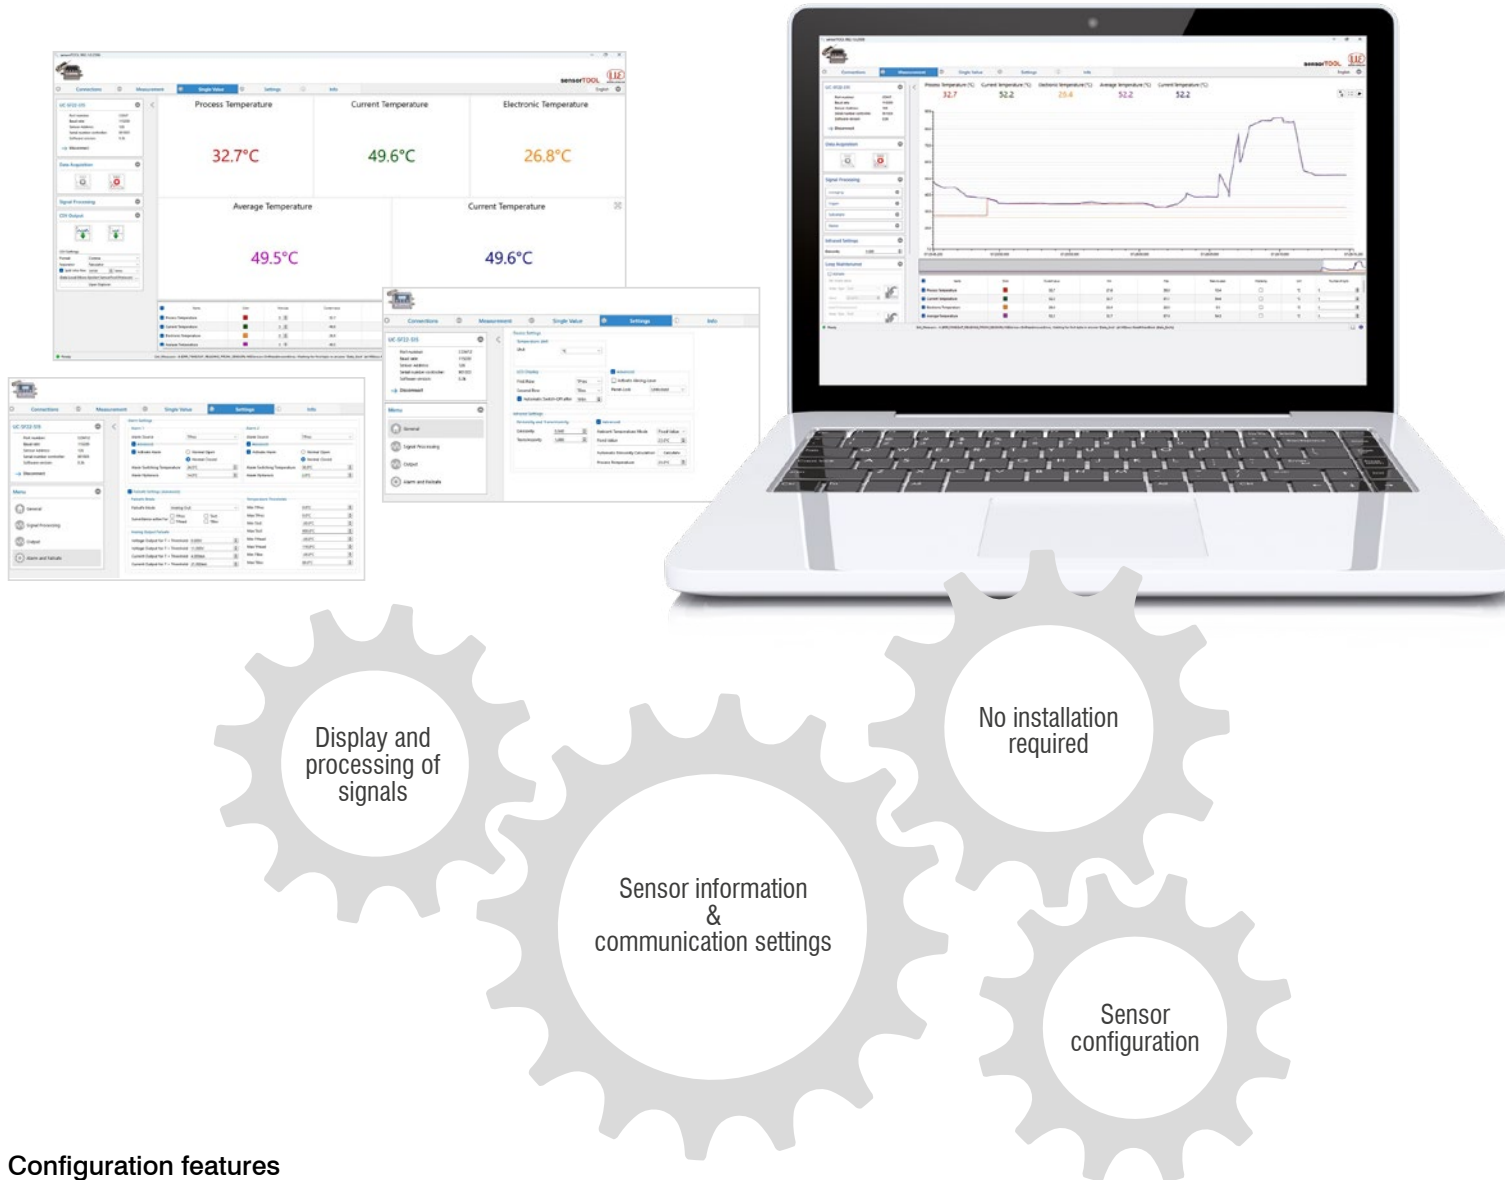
sensorTOOL

Connections Measurement Single Value Settings Info

Process Temperature

32.7°C

Current Temperature

49.6°C

Electronic Temperature

26.8°C

Average Temperature

49.5°C

Current Temperature

49.6°C

Connections Measurement Single Value Settings Info

Menu

General

Signal Processing

Output

Alarm and Failsafe

Connections Measurement Single Value Settings Info

Menu

General

Signal Processing

Output

Alarm and Failsafe

sensorTOOL

Display and processing of signals

No installation required

Sensor information & communication settings

Sensor configuration

Configuration features